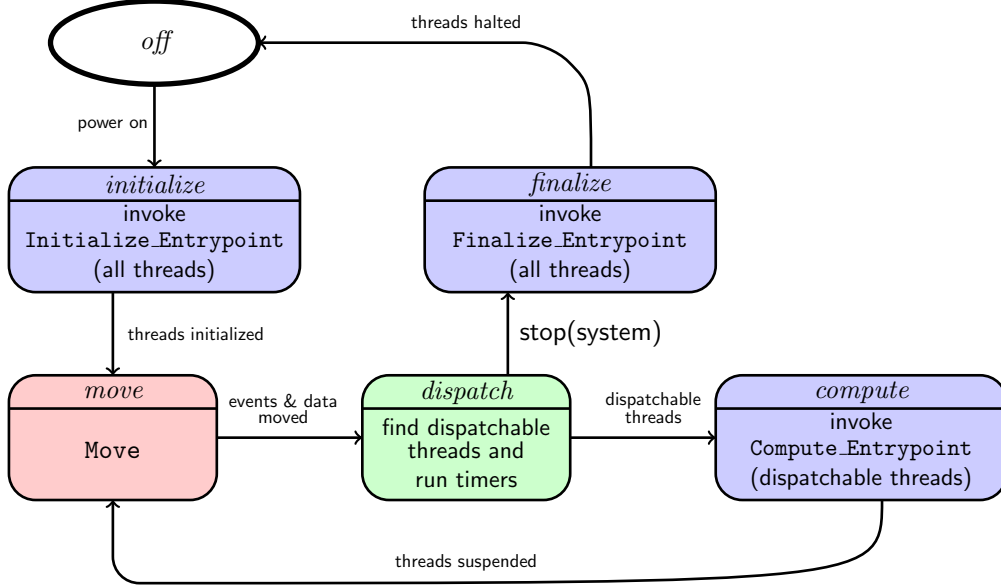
threads halted

off

power on

initialize
invoke
Initialize_Entrypoint
(all threads)

finalize
invoke
Finalize_Entrypoint
(all threads)

threads initialized

stop(system)

move
Move

events & data moved

dispatch
find dispatchable threads and run timers

dispatchable threads

compute
invoke
Compute_Entrypoint
(dispatchable threads)

threads suspended